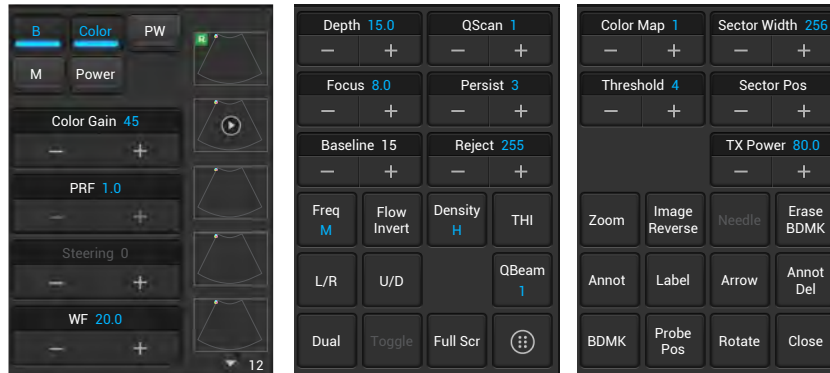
B Color PW
M Power

R

Color Gain 45
— +

PRF 1.0
— +

Steering 0
— +

WF 20.0
— +

12

Depth 15.0
— +
QScan 1
— +
Focus 8.0
— +
Persist 3
— +
Baseline 15
— +
Reject 255
— +

Freq M
Flow Invert
Density H
THI
L/R
U/D
QBeam 1
Dual
Toggle
Full Scr

Color Map 1
— +
Sector Width 256
— +
Threshold 4
— +
Sector Pos
— +
TX Power 80.0
— +

Zoom
Image Reverse
Needle
Erase BDMK
Annot
Label
Arrow
Annot Del
BDMK
Probe Pos
Rotate
Close